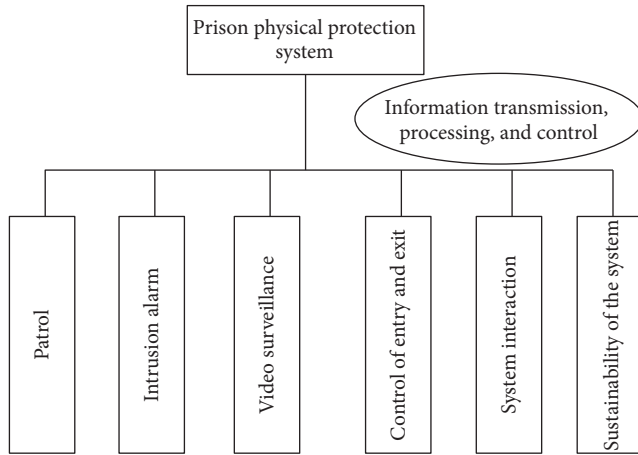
Prison physical protection system

Information transmission, processing, and control

Patrol

Intrusion alarm

Video surveillance

Control of entry and exit

System interaction

Sustainability of the system